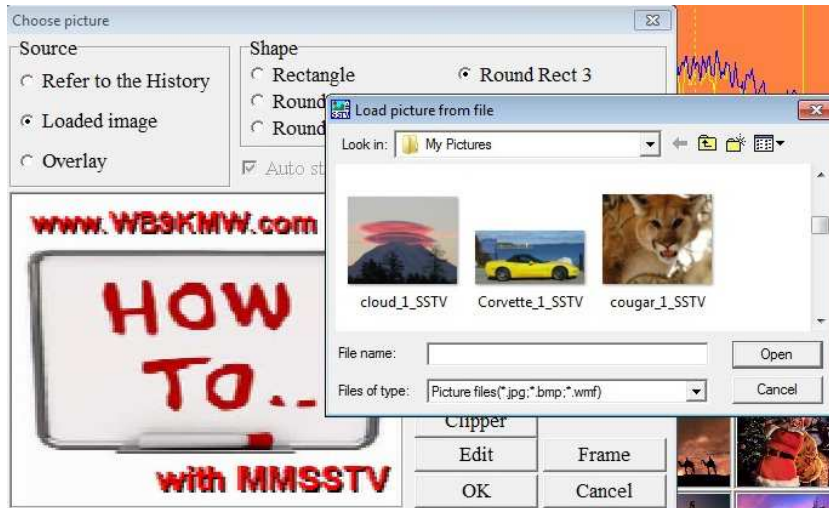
Choose picture

Source
Refer to the History
Loaded image
Overlay

Shape
Rectangle
Round Rect 3
Round
Round
Auto st

www.WB9KMW.com
HOW
TO...
with MMSSTV

Load picture from file
Look in: My Pictures
cloud_1_SSTV
Corvette_1_SSTV
cougar_1_SSTV
File name:
Open
Files of type: Picture files(*.jpg;*.bmp;*.wmf)
Cancel

Clipper
Edit
Frame
OK
Cancel